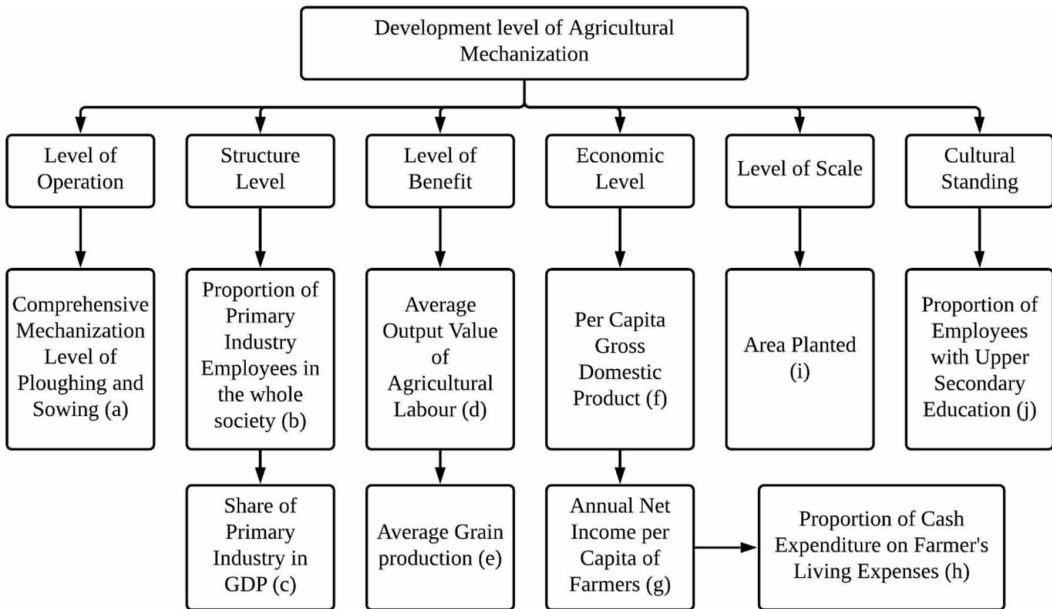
Development level of Agricultural Mechanization

Level of Operation

Comprehensive Mechanization Level of Ploughing and Sowing (a)

Structure Level

Proportion of Primary Industry Employees in the whole society (b)

Share of Primary Industry in GDP (c)

Level of Benefit

Average Output Value of Agricultural Labour (d)

Average Grain production (e)

Economic Level

Per Capita Gross Domestic Product (f)

Annual Net Income per Capita of Farmers (g)

Proportion of Cash Expenditure on Farmer's Living Expenses (h)

Level of Scale

Area Planted (i)

Cultural Standing

Proportion of Employees with Upper Secondary Education (j)